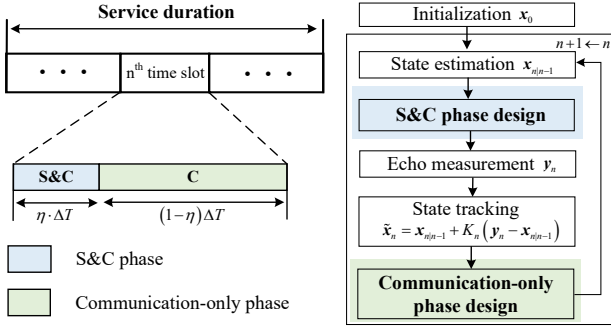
Service duration

• • •

n$^{\text{th}}$ time slot

• • •

S&C

C

$\eta \cdot \Delta T$

$(1-\eta)\Delta T$

S&C phase

Communication-only phase

Initialization $\boldsymbol{x}_0$

$n+1 \leftarrow n$

State estimation $\boldsymbol{x}_{n|n-1}$

S&C phase design

Echo measurement $\boldsymbol{y}_n$

State tracking

$\tilde{\boldsymbol{x}}_n = \boldsymbol{x}_{n|n-1} + K_n\left(\boldsymbol{y}_n - \boldsymbol{x}_{n|n-1}\right)$

Communication-only phase design